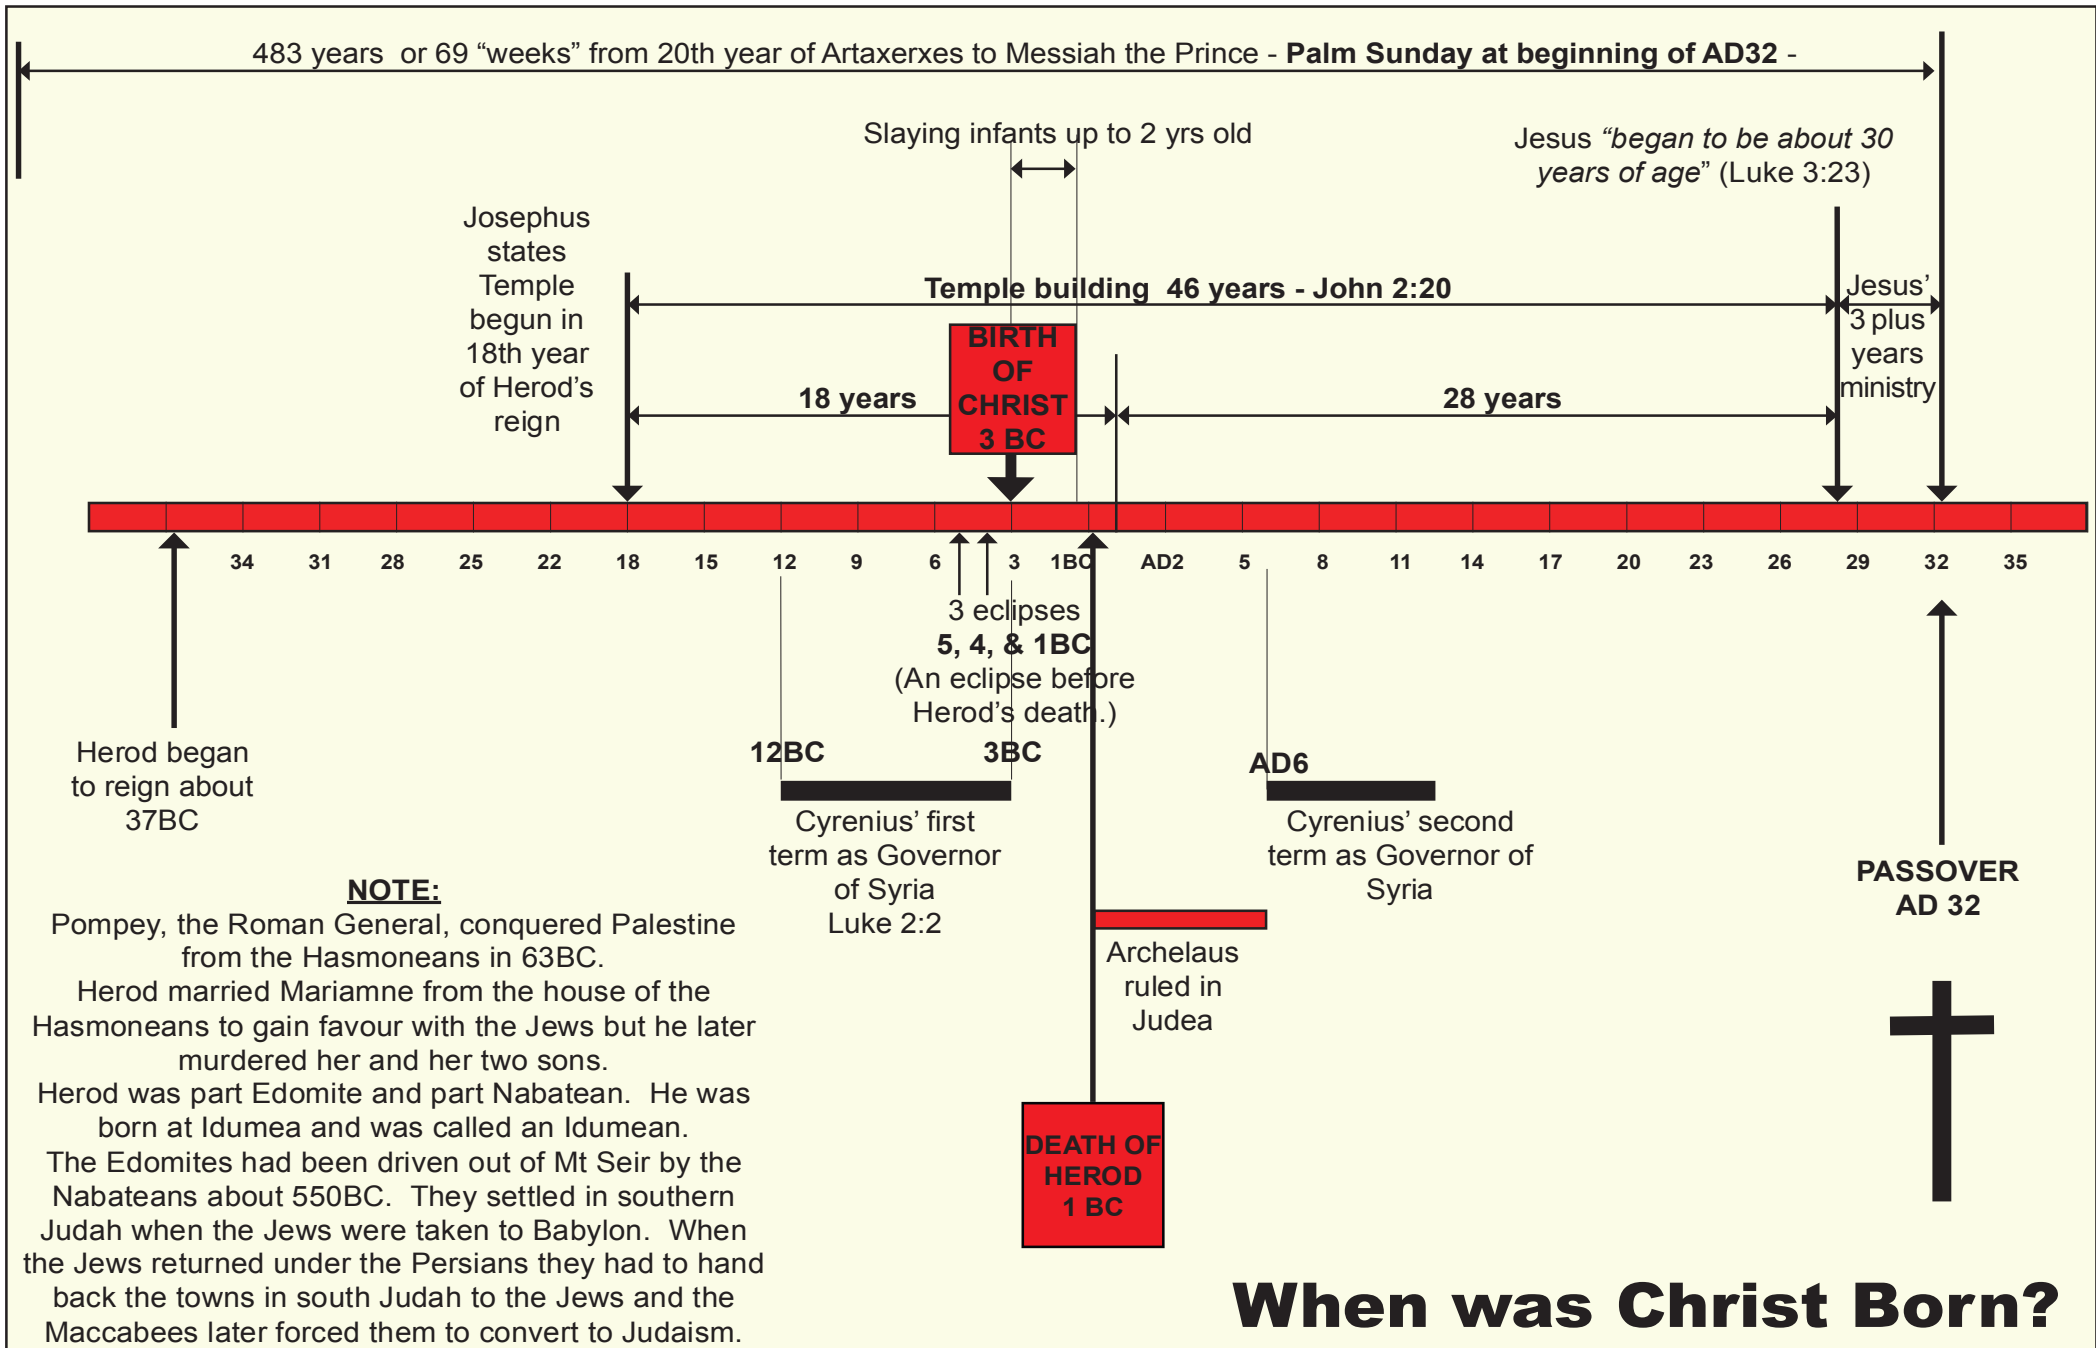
483 years or 69 “weeks” from 20th year of Artaxerxes to Messiah the Prince - **Palm Sunday at beginning of AD32** -

Slaying infants up to 2 yrs old

Jesus *“began to be about 30 years of age”* (Luke 3:23)

Josephus states Temple begun in 18th year of Herod’s reign

**Temple building 46 years - John 2:20**

Jesus’ 3 plus years ministry

**BIRTH OF CHRIST 3 BC**

**18 years**

**28 years**

34 31 28 25 22 18 15 12 9 6 3 1BC AD2 5 8 11 14 17 20 23 26 29 32 35

3 eclipses
**5, 4, & 1BC**
(An eclipse before Herod’s death.)

Herod began to reign about 37BC

**12BC** **3BC**

Cyrenius’ first term as Governor of Syria
Luke 2:2

**AD6**

Cyrenius’ second term as Governor of Syria

**PASSOVER AD 32**

Archelaus ruled in Judea

**NOTE:**
Pompey, the Roman General, conquered Palestine from the Hasmoneans in 63BC.
Herod married Mariamne from the house of the Hasmoneans to gain favour with the Jews but he later murdered her and her two sons.
Herod was part Edomite and part Nabatean. He was born at Idumea and was called an Idumean.
The Edomites had been driven out of Mt Seir by the Nabateans about 550BC. They settled in southern Judah when the Jews were taken to Babylon. When the Jews returned under the Persians they had to hand back the towns in south Judah to the Jews and the Maccabees later forced them to convert to Judaism.

**DEATH OF HEROD 1 BC**

**When was Christ Born?**